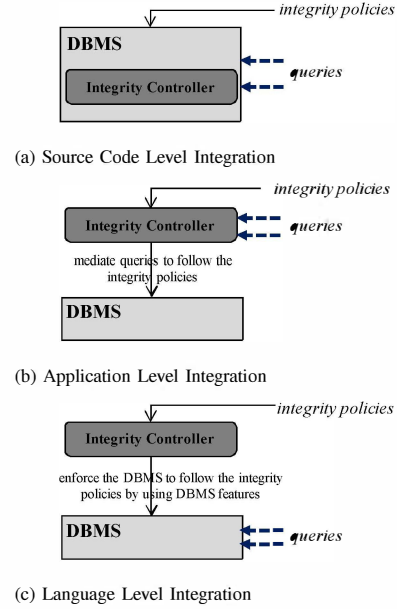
integrity policies

DBMS

Integrity Controller

queries

(a) Source Code Level Integration

integrity policies

Integrity Controller

queries

mediate queries to follow the integrity policies

DBMS

(b) Application Level Integration

integrity policies

Integrity Controller

enforce the DBMS to follow the integrity policies by using DBMS features

DBMS

queries

(c) Language Level Integration